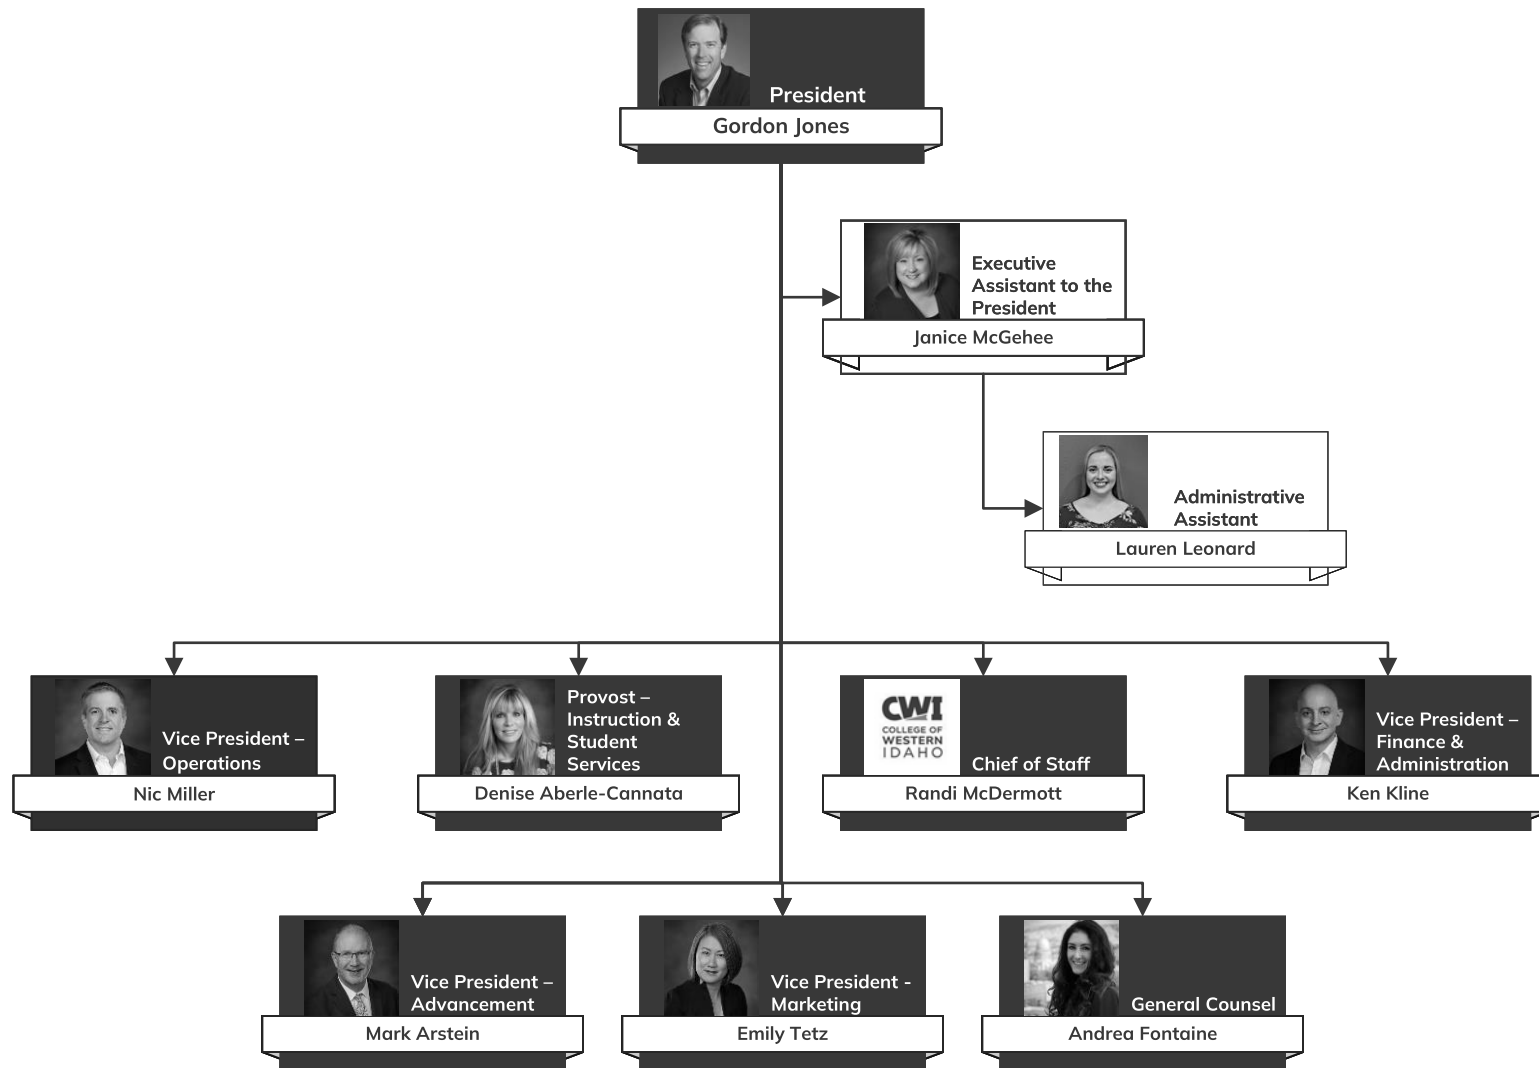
President
Gordon Jones

Executive Assistant to the President
Janice McGehee

Administrative Assistant
Lauren Leonard

Vice President – Operations
Nic Miller

Provost – Instruction & Student Services
Denise Aberle-Cannata

CWI COLLEGE OF WESTERN IDAHO
Chief of Staff
Randi McDermott

Vice President – Finance & Administration
Ken Kline

Vice President – Advancement
Mark Arstein

Vice President - Marketing
Emily Tetz

General Counsel
Andrea Fontaine